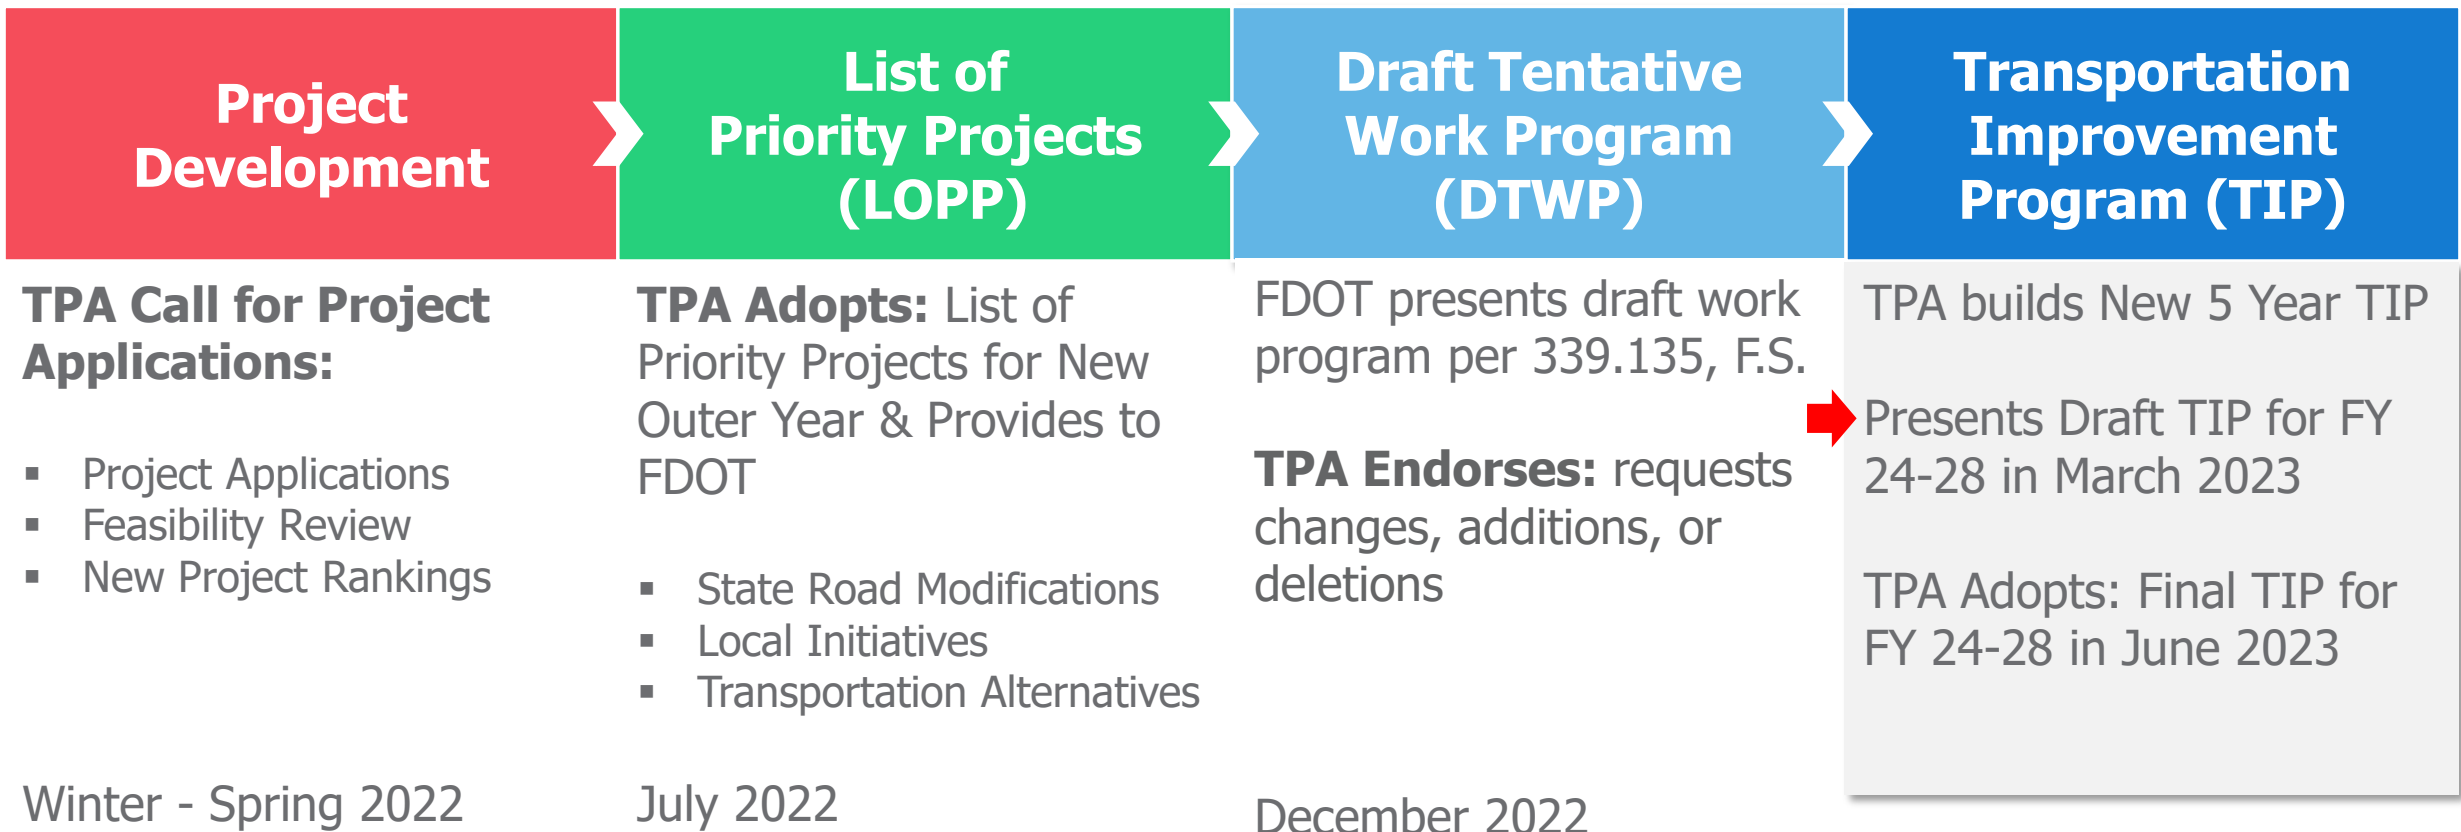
Project Development

List of Priority Projects (LOPP)

Draft Tentative Work Program (DTWP)

Transportation Improvement Program (TIP)

**TPA Call for Project Applications:**

- Project Applications
- Feasibility Review
- New Project Rankings

Winter - Spring 2022

**TPA Adopts:** List of Priority Projects for New Outer Year & Provides to FDOT

- State Road Modifications
- Local Initiatives
- Transportation Alternatives

July 2022

FDOT presents draft work program per 339.135, F.S.

**TPA Endorses:** requests changes, additions, or deletions

December 2022

TPA builds New 5 Year TIP

Presents Draft TIP for FY 24-28 in March 2023

TPA Adopts: Final TIP for FY 24-28 in June 2023